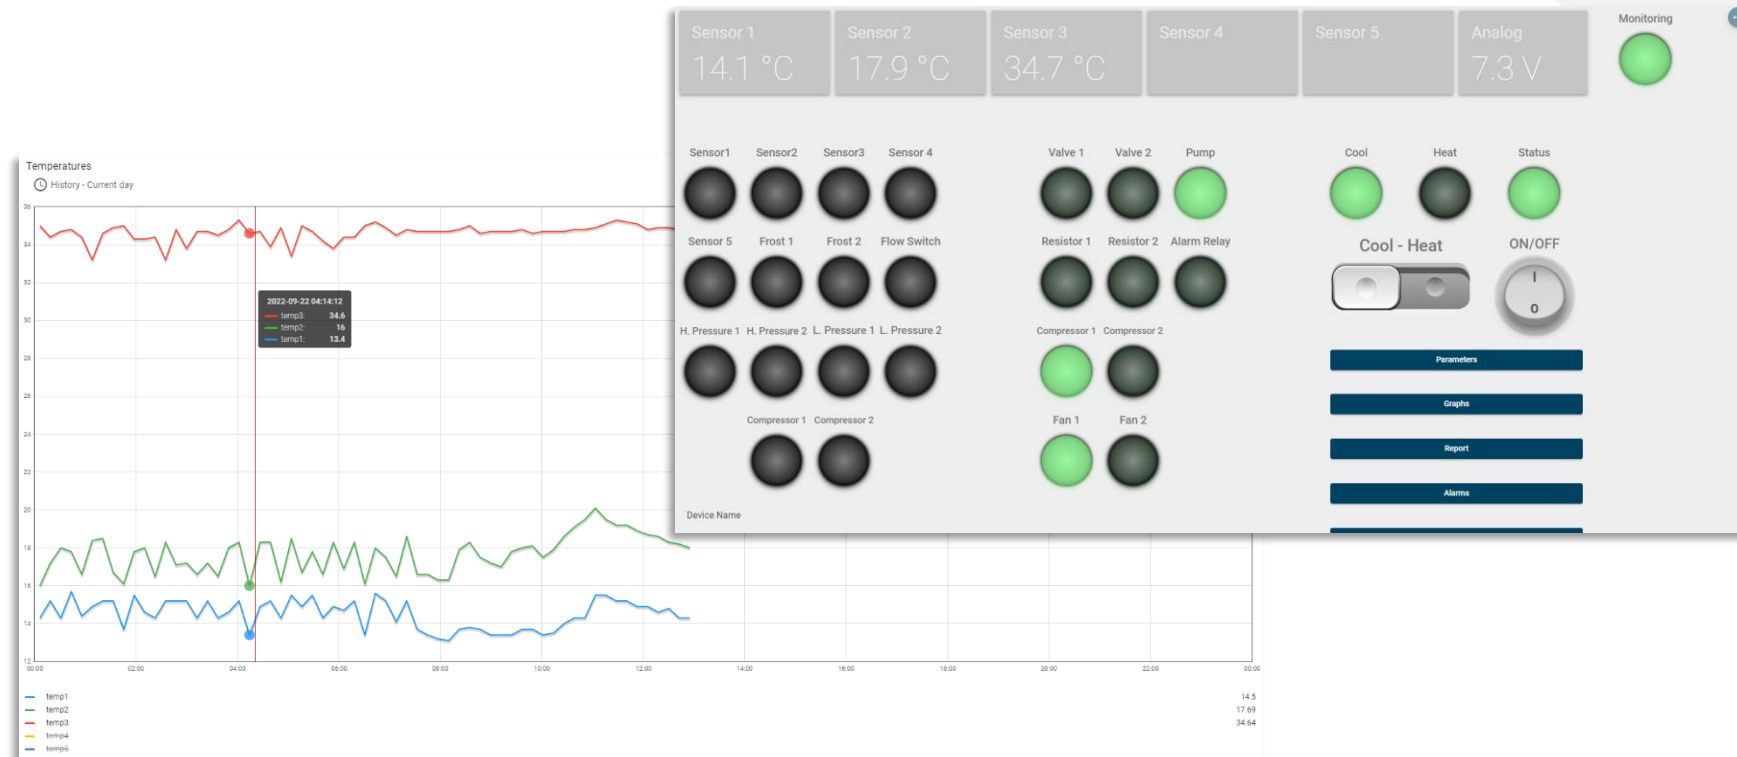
Sensor 1
14.1 °C

Sensor 2
17.9 °C

Sensor 3
34.7 °C

Sensor 4

Sensor 5

Analog
7.3 V

Monitoring

Sensor1 Sensor2 Sensor3 Sensor 4

Valve 1 Valve 2 Pump

Cool Heat Status

Sensor 5 Frost 1 Frost 2 Flow Switch

Resistor 1 Resistor 2 Alarm Relay

Cool - Heat

ON/OFF

I
0

H. Pressure 1 H. Pressure 2 L. Pressure 1 L. Pressure 2

Compressor 1 Compressor 2

Parameters

Graphs

Report

Alarms

Compressor 1 Compressor 2

Fan 1 Fan 2

Device Name

Temperatures
History - Current day

36
34
32
30
28
26
24
22
20
18
16
14
12

2022-09-22 04:14:12
temp3: 34.6
temp2: 16
temp1: 13.4

00:00 02:00 04:00 06:00 08:00 10:00 12:00 14:00 16:00 18:00 20:00 22:00 00:00

temp1 14.5
temp2 17.69
temp3 34.64
temp4
temp5